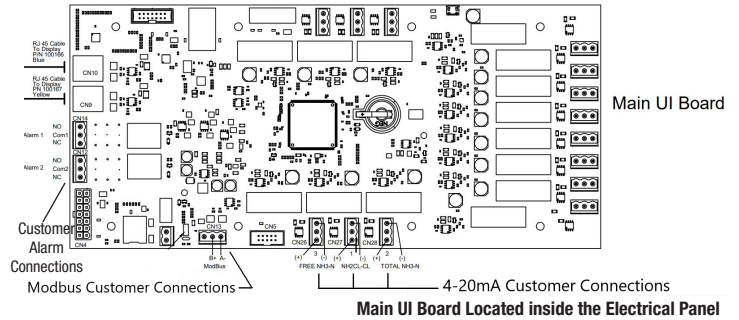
RJ 45 Cable To Display P/N 100166 Blue

CN10

RJ 45 Cable To Display P/N 100167 Yellow

CN9

CN14
NO
Alarm 1 Com1
NC

CN15
NO
Alarm 2 Com2
NC

CN4

Customer Alarm Connections

CN13
B+ A-
ModBus

CN5

CN26 CN27 CN28
(+) 3 (-) (+) 1 (-) (+) 2 (-)
FREE NH3-N NH2CL-CL TOTAL NH3-N

Main UI Board

4-20mA Customer Connections

Modbus Customer Connections

Main UI Board Located inside the Electrical Panel